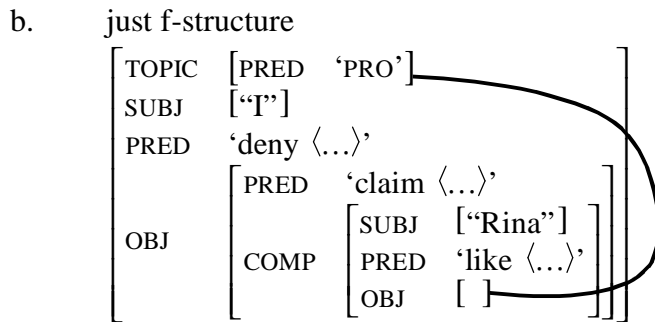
b. just f-structure

| | | | |
|---|---|---|---|
| TOPIC | [PRED 'PRO'] | | |
| SUBJ | ["I"] | | |
| PRED | 'deny ⟨…⟩' | | |
| OBJ | PRED | 'claim ⟨…⟩' | |
| | COMP | SUBJ | ["Rina"] |
| | | PRED | 'like ⟨…⟩' |
| | | OBJ | [ ] |